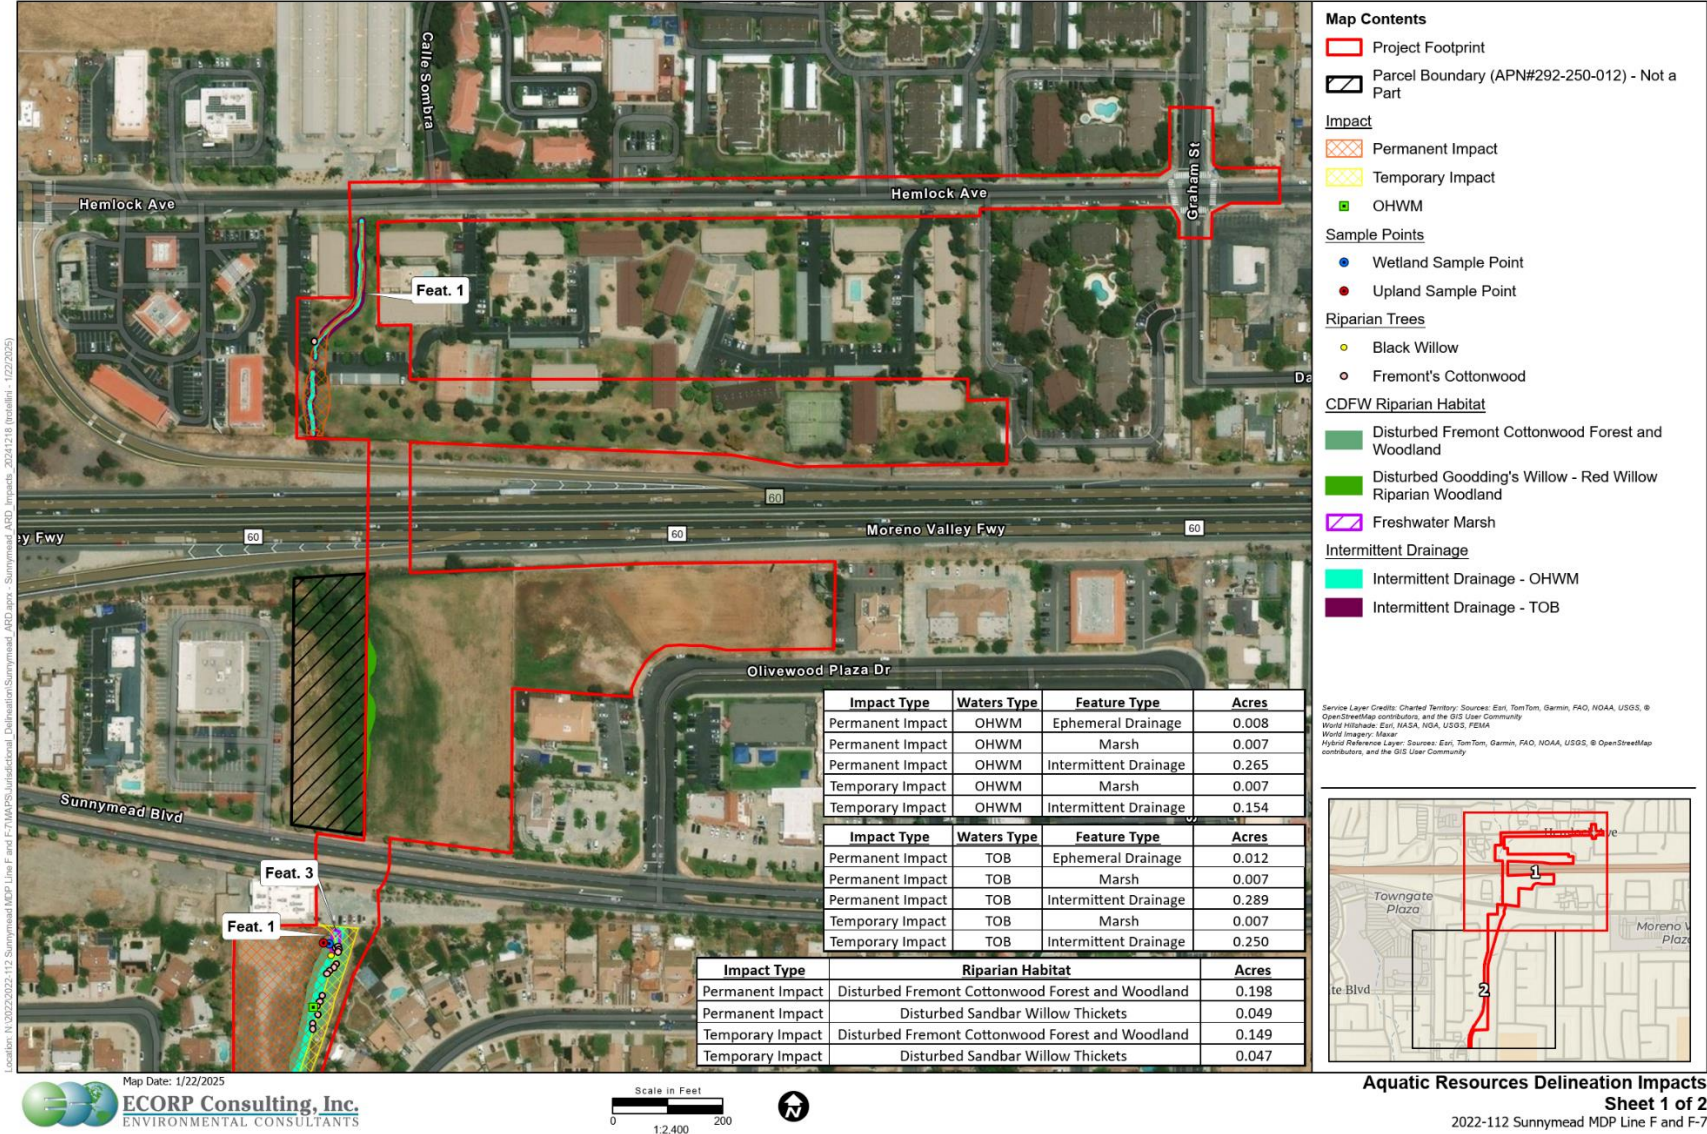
Calle Sombra

Hemlock Ave

Hemlock Ave

Graham St

Feat. 1

Da

ey Fwy

60

60

60

60

Moreno Valley Fwy

Olivewood Plaza Dr

Sunnymead Blvd

Feat. 3

Feat. 1

| Impact Type | Waters Type | Feature Type | Acres |
|---|---|---|---|
| Permanent Impact | OHWM | Ephemeral Drainage | 0.008 |
| Permanent Impact | OHWM | Marsh | 0.007 |
| Permanent Impact | OHWM | Intermittent Drainage | 0.265 |
| Temporary Impact | OHWM | Marsh | 0.007 |
| Temporary Impact | OHWM | Intermittent Drainage | 0.154 |

| Impact Type | Waters Type | Feature Type | Acres |
|---|---|---|---|
| Permanent Impact | TOB | Ephemeral Drainage | 0.012 |
| Permanent Impact | TOB | Marsh | 0.007 |
| Permanent Impact | TOB | Intermittent Drainage | 0.289 |
| Temporary Impact | TOB | Marsh | 0.007 |
| Temporary Impact | TOB | Intermittent Drainage | 0.250 |

| Impact Type | Riparian Habitat | Acres |
|---|---|---|
| Permanent Impact | Disturbed Fremont Cottonwood Forest and Woodland | 0.198 |
| Permanent Impact | Disturbed Sandbar Willow Thickets | 0.049 |
| Temporary Impact | Disturbed Fremont Cottonwood Forest and Woodland | 0.149 |
| Temporary Impact | Disturbed Sandbar Willow Thickets | 0.047 |

Map Contents
Project Footprint
Parcel Boundary (APN#292-250-012) - Not a Part
Impact
Permanent Impact
Temporary Impact
OHWM
Sample Points
Wetland Sample Point
Upland Sample Point
Riparian Trees
Black Willow
Fremont's Cottonwood
CDFW Riparian Habitat
Disturbed Fremont Cottonwood Forest and Woodland
Disturbed Goodding's Willow - Red Willow Riparian Woodland
Freshwater Marsh
Intermittent Drainage
Intermittent Drainage - OHWM
Intermittent Drainage - TOB

Service Layer Credits: Charted Territory: Sources: Esri, TomTom, Garmin, FAO, NOAA, USGS, © OpenStreetMap contributors, and the GIS User Community
World Hillshade: Esri, NASA, NGA, USGS, FEMA
World Imagery: Maxar
Hybrid Reference Layer: Sources: Esri, TomTom, Garmin, FAO, NOAA, USGS, © OpenStreetMap contributors, and the GIS User Community

Hemlock Ave
1
Towngate Plaza
Moreno V Plaz
te Blvd
2

Location: N:\2022\2022-112 Sunnymead MDP Line F and F-7\MAPS\Jurisdictional_Delineation\Sunnymead_ARD.aprx - Sunnymead_ARD_Impacts_20241218 (trotellini - 1/22/2025)

Map Date: 1/22/2025
ECORP Consulting, Inc.
ENVIRONMENTAL CONSULTANTS

Scale in Feet
0 200
1:2,400

N

Aquatic Resources Delineation Impacts
Sheet 1 of 2
2022-112 Sunnymead MDP Line F and F-7